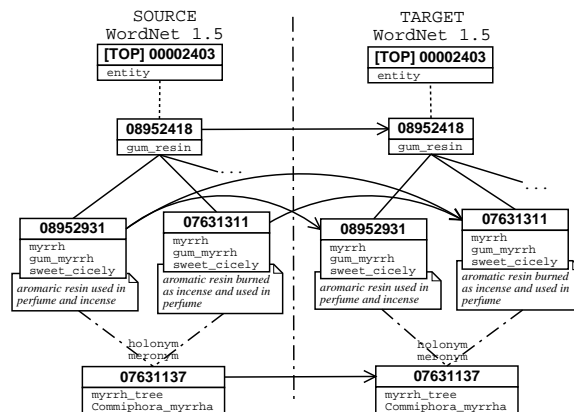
SOURCE
WordNet 1.5

[TOP] 00002403
entity

08952418
gum_resin

...

08952931
myrrh
gum_myrrh
sweet_cicely

aromatic resin used in perfume and incense

07631311
myrrh
gum_myrrh
sweet_cicely

aromatic resin burned as incense and used in perfume

holonym
meronym

07631137
myrrh_tree
Commiphora_myrrha

TARGET
WordNet 1.5

[TOP] 00002403
entity

08952418
gum_resin

...

08952931
myrrh
gum_myrrh
sweet_cicely

aromatic resin used in perfume and incense

07631311
myrrh
gum_myrrh
sweet_cicely

aromatic resin burned as incense and used in perfume

holonym
meronym

07631137
myrrh_tree
Commiphora_myrrha